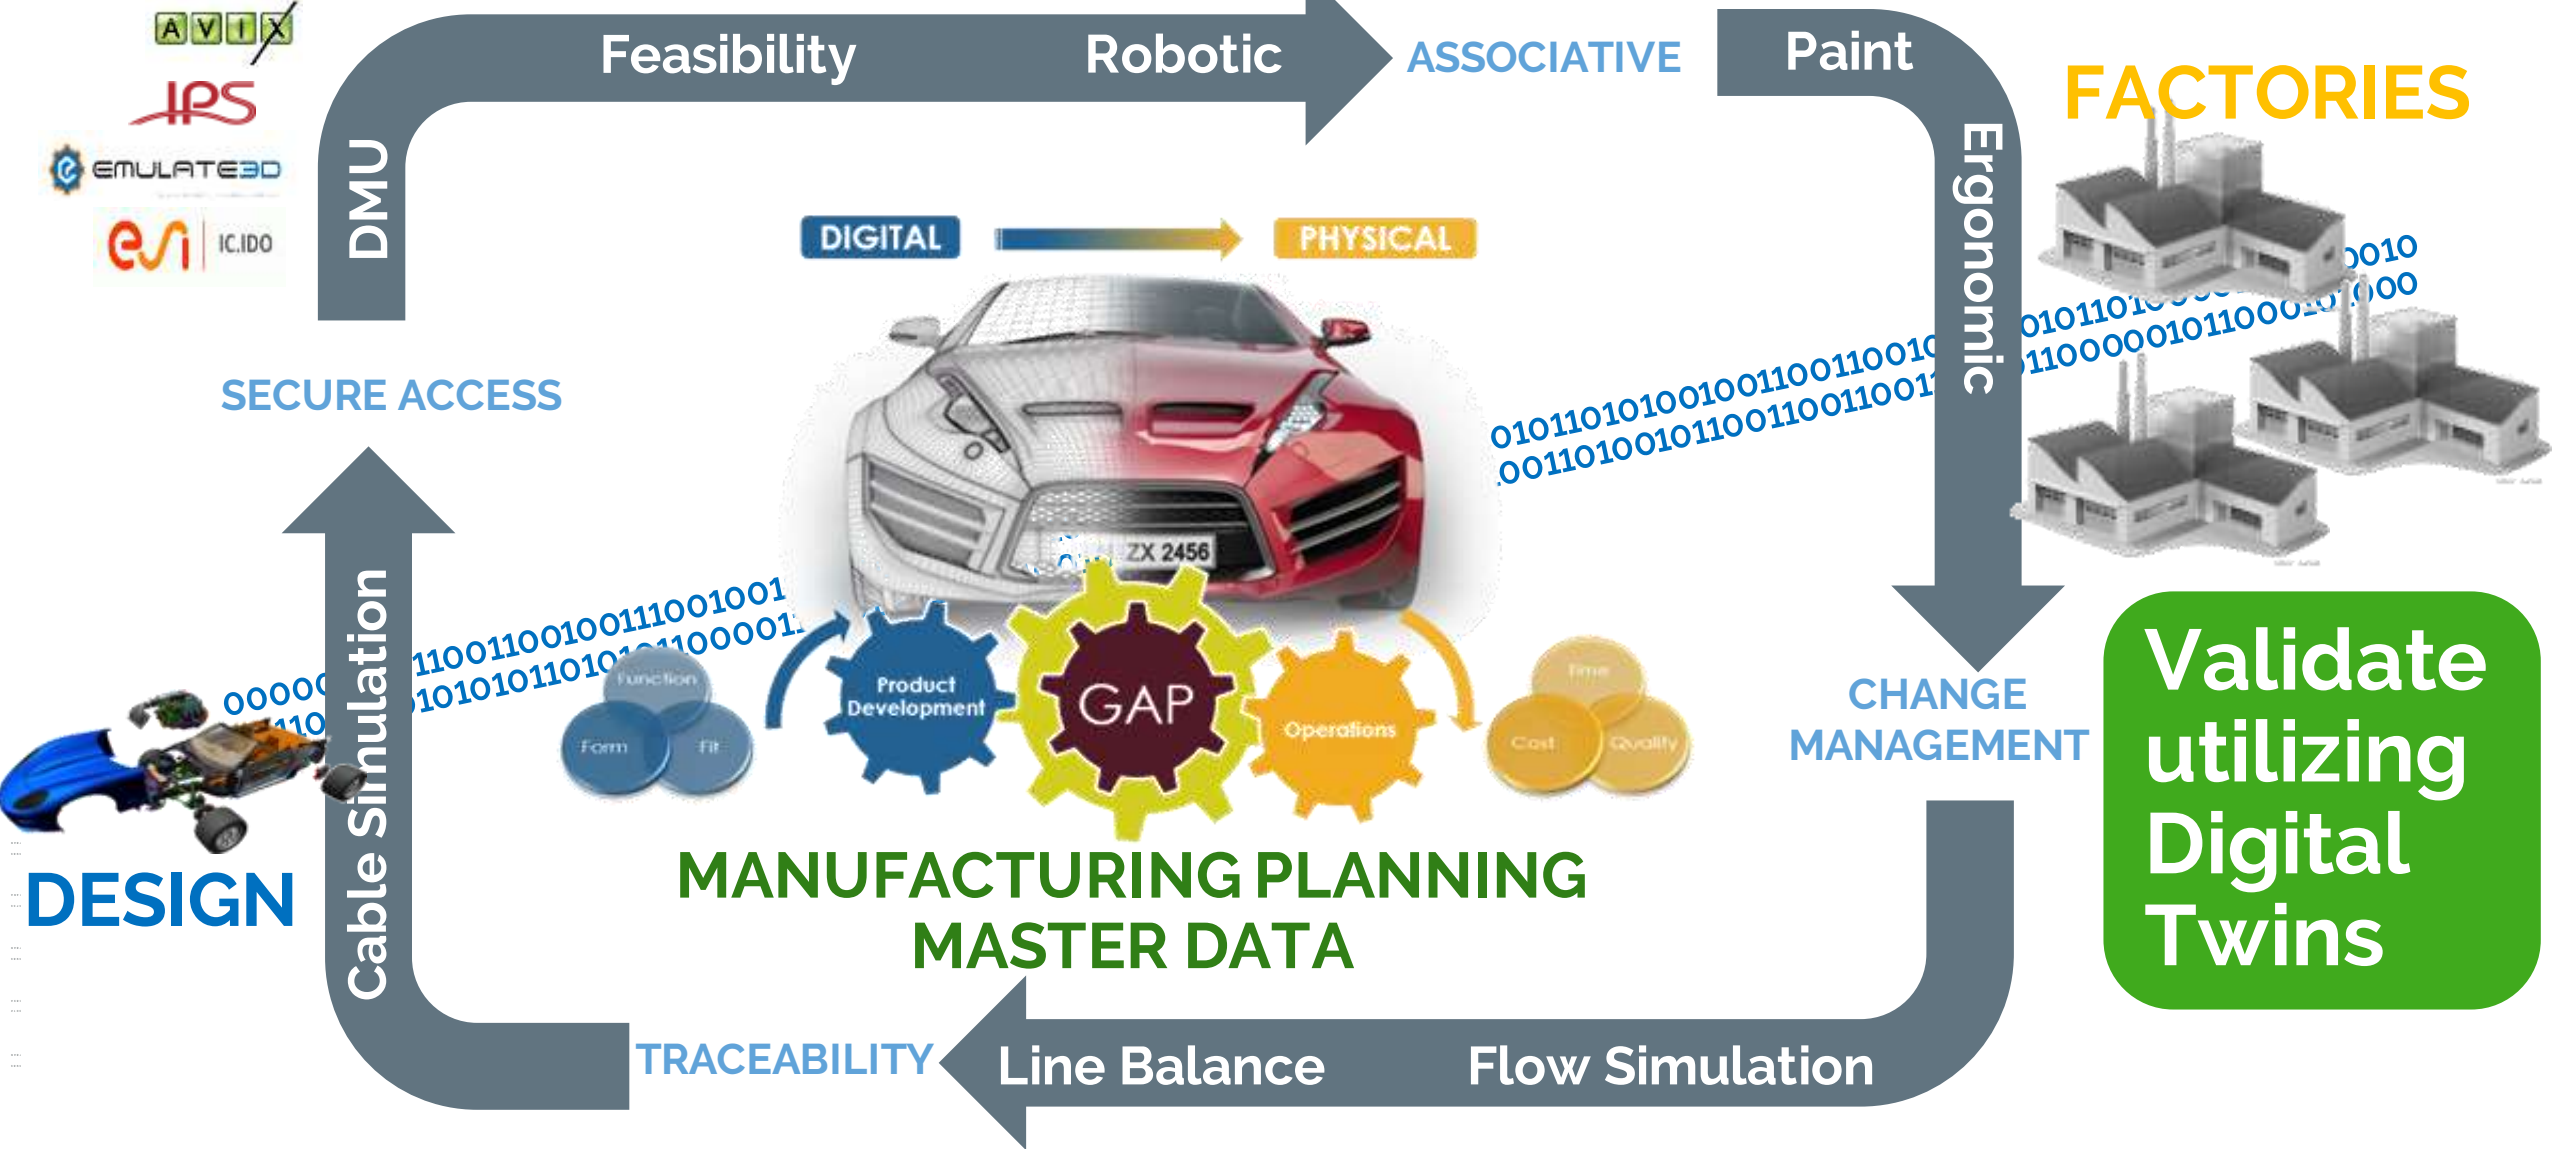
AVIX

IPS

EMULATE3D

esi IC.IDO

Feasibility

Robotic

ASSOCIATIVE

Paint

FACTORIES

DMU

DIGITAL

PHYSICAL

Ergonomic

SECURE ACCESS

0101101010010011001100101
001101001011001100110011

0010
0101101
1100000101100010000

ZX 2456

000
110

1100110010011100100
1010101101011100001

Cable Simulation

Function
Form
Fit

Product Development

GAP

Operations

Time
Cost
Quality

CHANGE MANAGEMENT

Validate utilizing Digital Twins

DESIGN

MANUFACTURING PLANNING MASTER DATA

TRACEABILITY

Line Balance

Flow Simulation